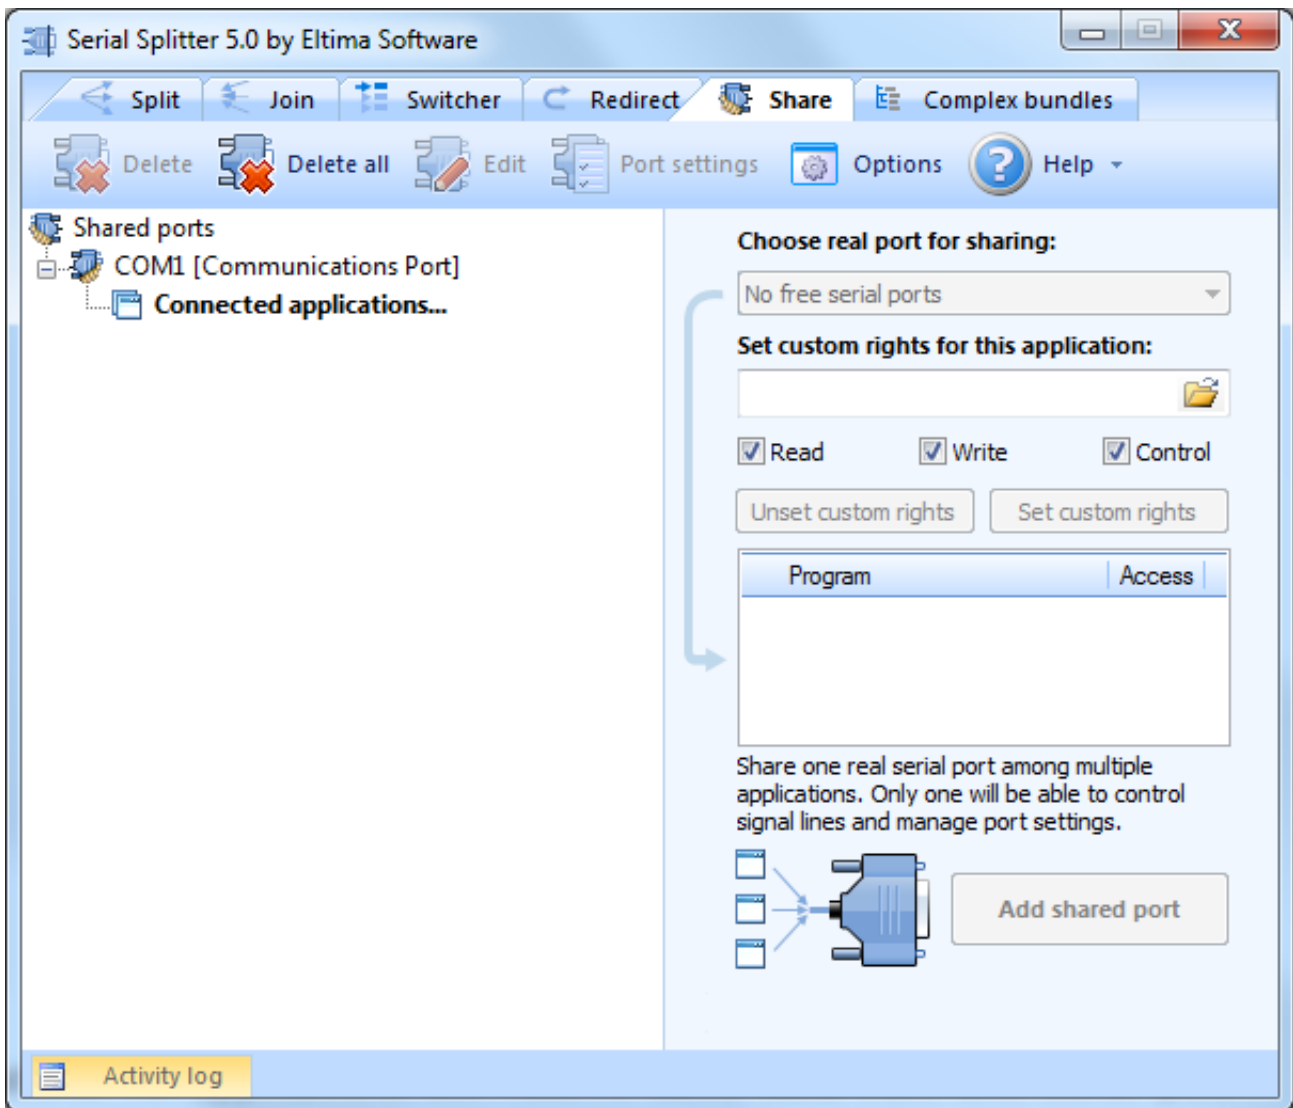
Serial Splitter 5.0 by Eltima Software

Split Join Switcher Redirect Share Complex bundles

Delete Delete all Edit Port settings Options Help

Shared ports
COM1 [Communications Port]
Connected applications...

Choose real port for sharing:
No free serial ports
Set custom rights for this application:
Read Write Control
Unset custom rights Set custom rights

| Program | Access |
|---|---|

Share one real serial port among multiple applications. Only one will be able to control signal lines and manage port settings.

Add shared port

Activity log